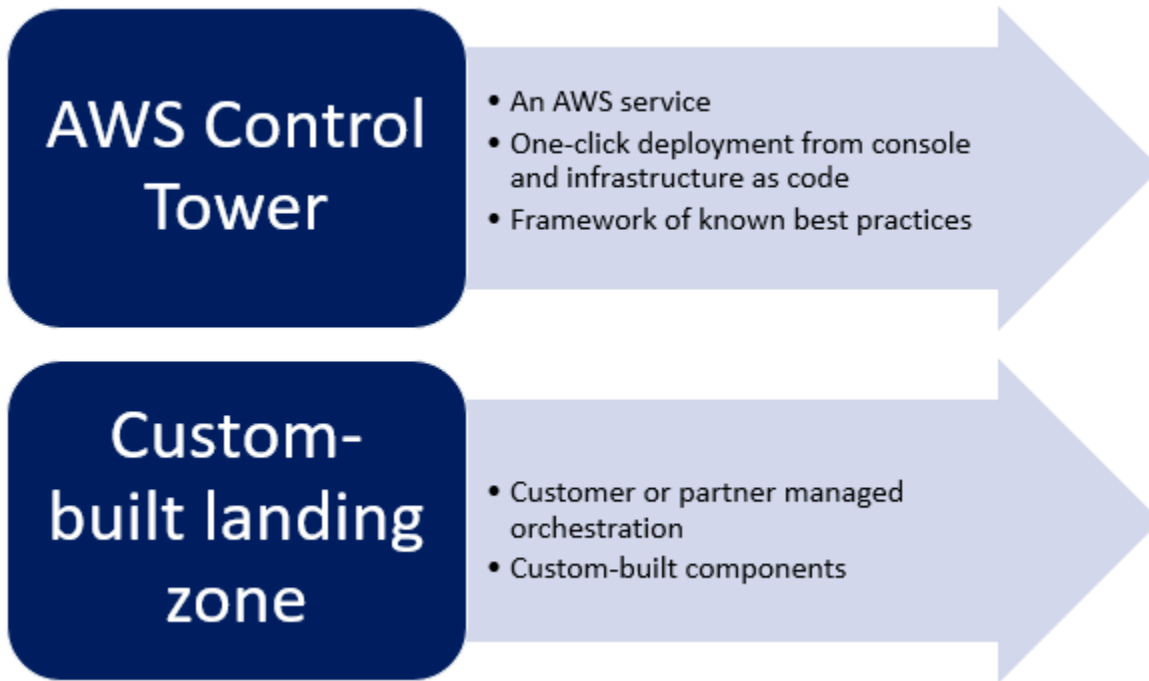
AWS Control Tower

- An AWS service
- One-click deployment from console and infrastructure as code
- Framework of known best practices

Custom-built landing zone

- Customer or partner managed orchestration
- Custom-built components